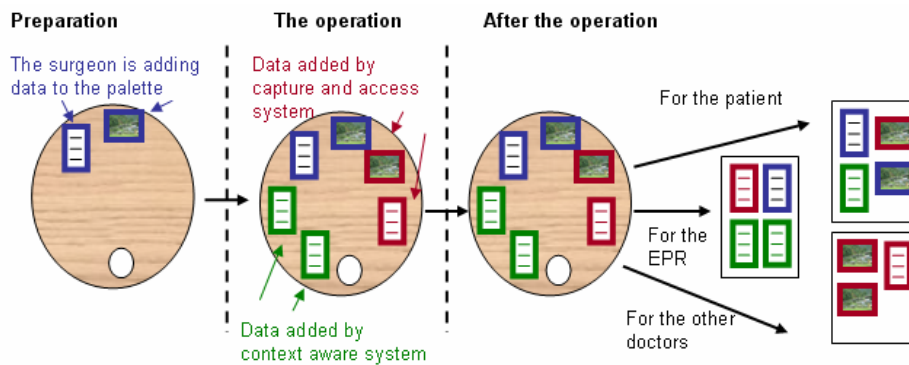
Preparation

The surgeon is adding data to the palette

The operation

Data added by capture and access system

Data added by context aware system

After the operation

For the patient

For the EPR

For the other doctors